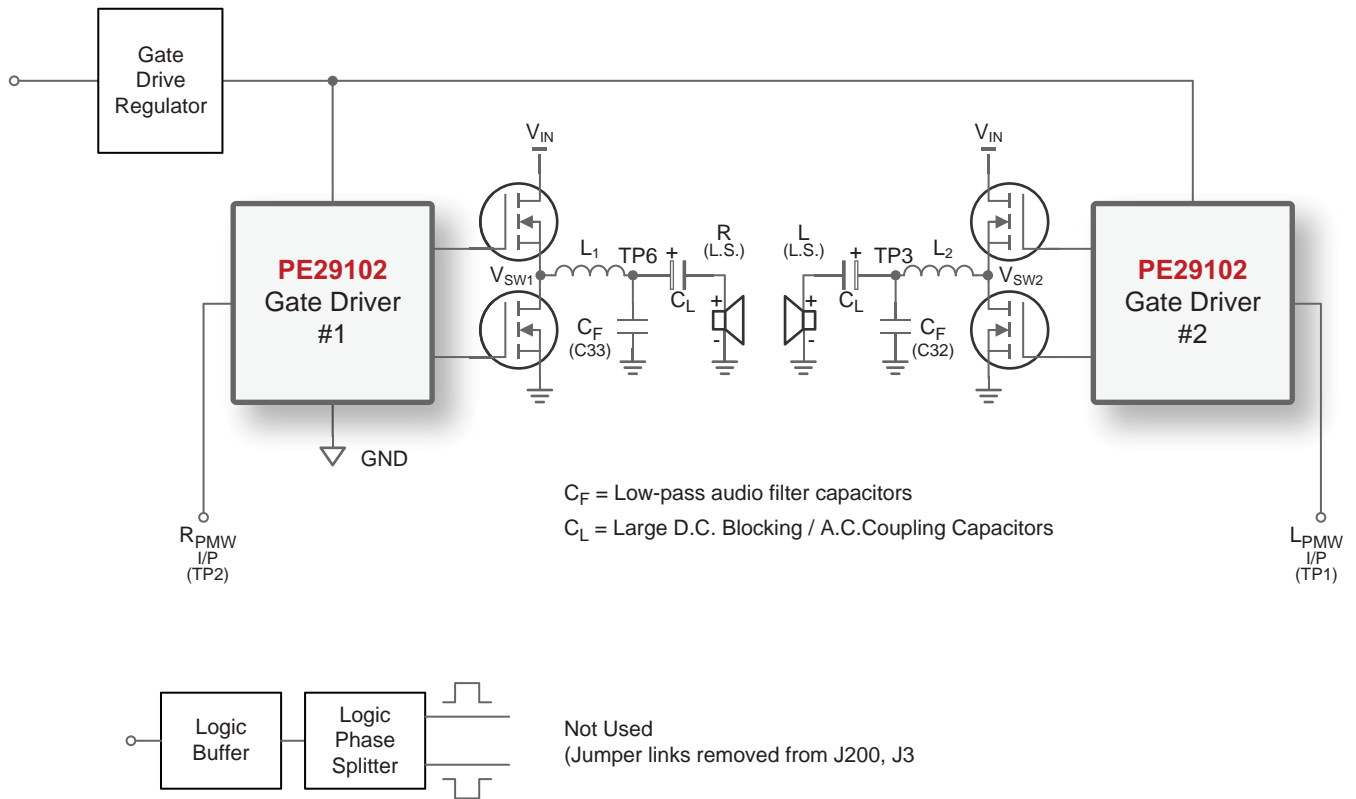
Gate Drive Regulator

$V_{IN}$

$V_{IN}$

PE29102
Gate Driver
#1

$V_{SW1}$

$L_1$

TP6

+

R
(L.S.)

$C_L$

+

-

$C_F$
(C33)

L
(L.S.)

+

TP3

$L_2$

$C_L$

+

-

$C_F$
(C32)

$V_{SW2}$

PE29102
Gate Driver
#2

GND

$C_F$ = Low-pass audio filter capacitors

$C_L$ = Large D.C. Blocking / A.C.Coupling Capacitors

$R_{PMW}$
I/P
(TP2)

$L_{PMW}$
I/P
(TP1)

Logic Buffer

Logic Phase Splitter

Not Used
(Jumper links removed from J200, J3